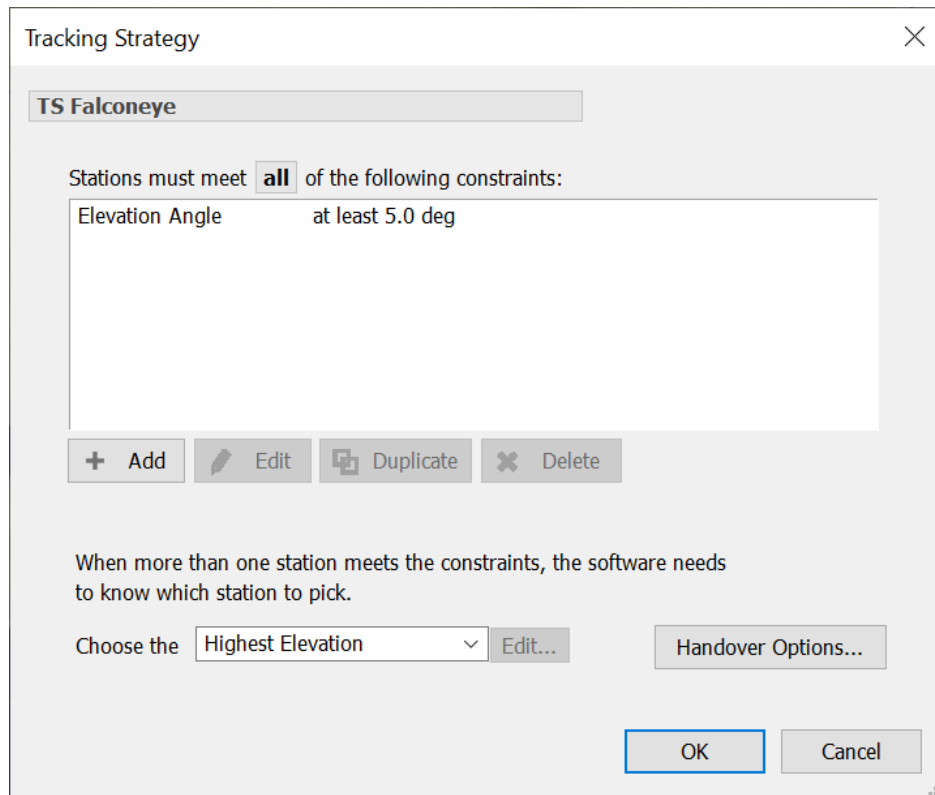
Tracking Strategy

TS Falconeye

Stations must meet all of the following constraints:

| Elevation Angle | at least 5.0 deg |
|---|---|

Add
Edit
Duplicate
Delete

When more than one station meets the constraints, the software needs to know which station to pick.

Choose the Highest Elevation
Edit...
Handover Options...

OK
Cancel